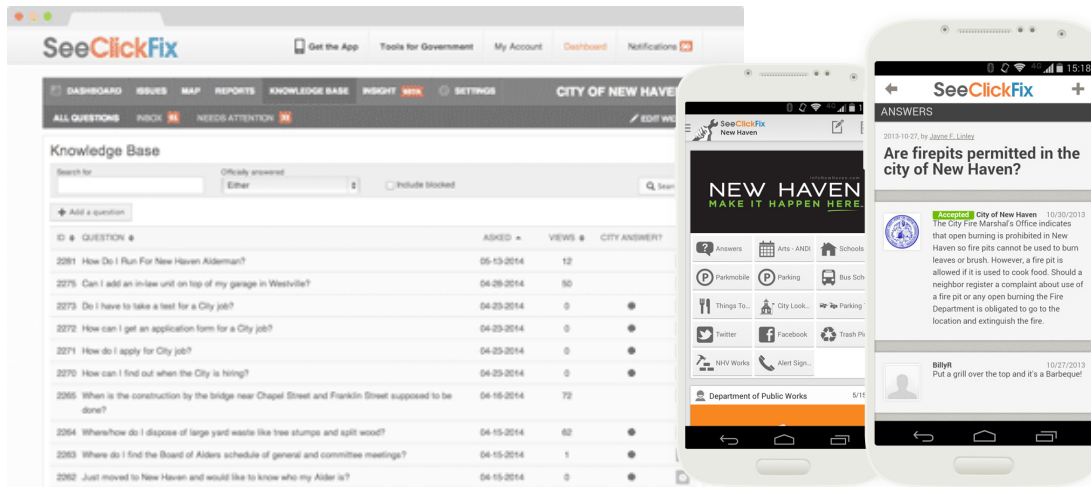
SeeClickFix

Get the App | Tools for Government | My Account | Dashboard | Notifications

DASHBOARD | ISSUES | MAP | REPORTS | KNOWLEDGE BASE | INSIGHT | SETTINGS | CITY OF NEW HAVE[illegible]

ALL QUESTIONS | INBOX | NEEDS ATTENTION | EDIT WE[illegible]

Knowledge Base

Search for

Officially answered

Either

Include blocked

Sear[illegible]

Add a question

| ID | QUESTION | ASKED | VIEWS | CITY ANSWER? |
|---|---|---|---|---|
| 2281 | How Do I Run For New Haven Alderman? | 05-13-2014 | 12 | |
| 2275 | Can I add an in-law unit on top of my garage in Westville? | 04-28-2014 | 50 | |
| 2273 | Do I have to take a test for a City job? | 04-23-2014 | 0 | ● |
| 2272 | How can I get an application form for a City job? | 04-23-2014 | 0 | ● |
| 2271 | How do I apply for City job? | 04-23-2014 | 0 | ● |
| 2270 | How can I find out when the City is hiring? | 04-23-2014 | 0 | ● |
| 2265 | When is the construction by the bridge near Chapel Street and Franklin Street supposed to be done? | 04-16-2014 | 72 | |
| 2264 | Where/how do I dispose of large yard waste like tree stumps and split wood? | 04-15-2014 | 62 | ● |
| 2263 | Where do I find the Board of Alders schedule of general and committee meetings? | 04-15-2014 | 1 | ● |
| 2262 | Just moved to New Haven and would like to know who my Alder is? | 04-15-2014 | 0 | ● |

SeeClickFix
New Haven

NEW HAVEN
MAKE IT HAPPEN HERE.

Answers | Arts - ANDI | Schools
Parkmobile | Parking | Bus Sch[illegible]
Things To... | City Look... | Parking
Twitter | Facebook | Trash Pi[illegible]
NHV Works | Alert Sign...

Department of Public Works 5/15

15:18

SeeClickFix

ANSWERS

2013-10-27, by Jayne F. Linley

Are firepits permitted in the city of New Haven?

Accepted City of New Haven 10/30/2013
The City Fire Marshal's Office indicates that open burning is prohibited in New Haven so fire pits cannot be used to burn leaves or brush. However, a fire pit is allowed if it is used to cook food. Should a neighbor register a complaint about use of a fire pit or any open burning the Fire Department is obligated to go to the location and extinguish the fire.

BillyR 10/27/2013
Put a grill over the top and it's a Barbeque!